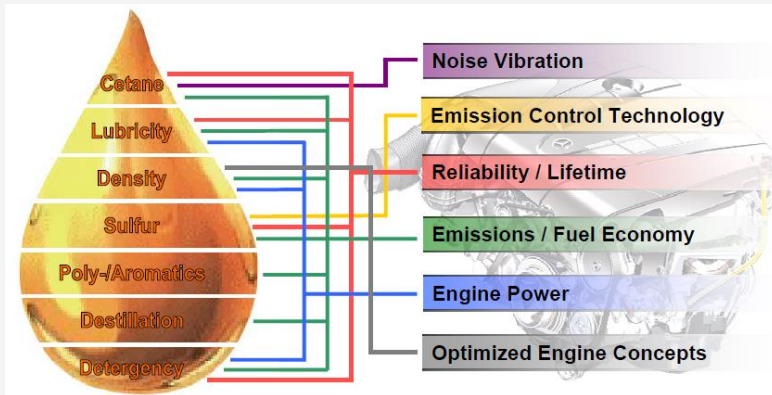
Cetane
Lubricity
Density
Sulfur
Poly-/Aromatics
Destillation
Detergency

Noise Vibration
Emission Control Technology
Reliability / Lifetime
Emissions / Fuel Economy
Engine Power
Optimized Engine Concepts